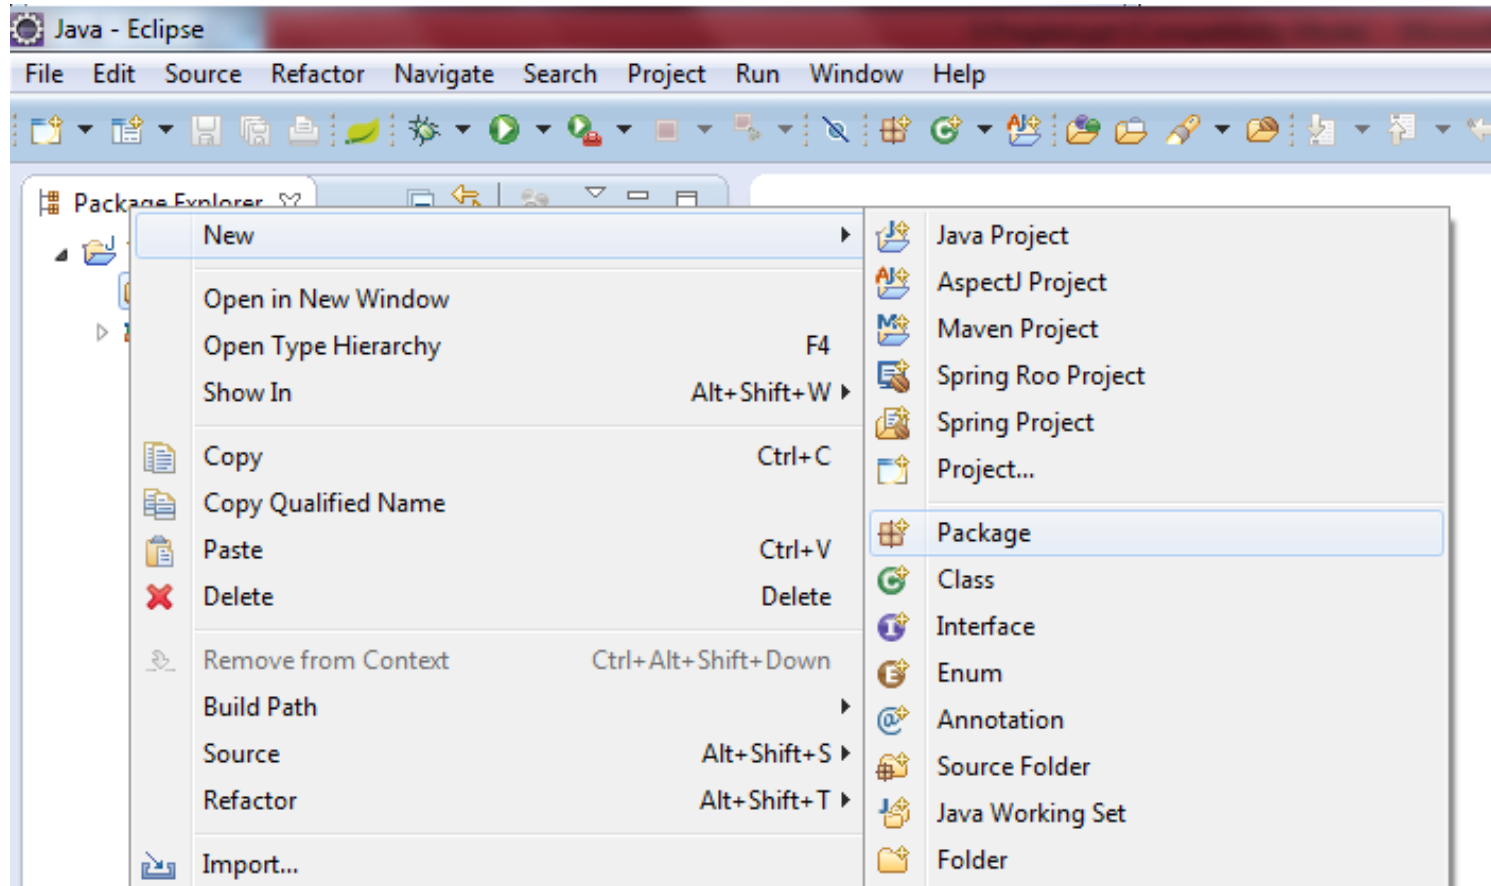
Java - Eclipse

File Edit Source Refactor Navigate Search Project Run Window Help

Package Explorer

New
Open in New Window
Open Type Hierarchy F4
Show In Alt+Shift+W
Copy Ctrl+C
Copy Qualified Name
Paste Ctrl+V
Delete Delete
Remove from Context Ctrl+Alt+Shift+Down
Build Path
Source Alt+Shift+S
Refactor Alt+Shift+T
Import...

Java Project
AspectJ Project
Maven Project
Spring Roo Project
Spring Project
Project...
Package
Class
Interface
Enum
Annotation
Source Folder
Java Working Set
Folder